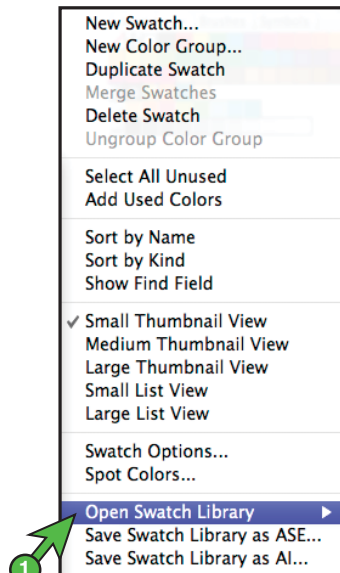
New Swatch...
New Color Group...
Duplicate Swatch
Merge Swatches
Delete Swatch
Ungroup Color Group

Select All Unused
Add Used Colors

Sort by Name
Sort by Kind
Show Find Field

✓ Small Thumbnail View
Medium Thumbnail View
Large Thumbnail View
Small List View
Large List View

Swatch Options...
Spot Colors...

Open Swatch Library ▶
Save Swatch Library as ASE...
Save Swatch Library as AI...

1